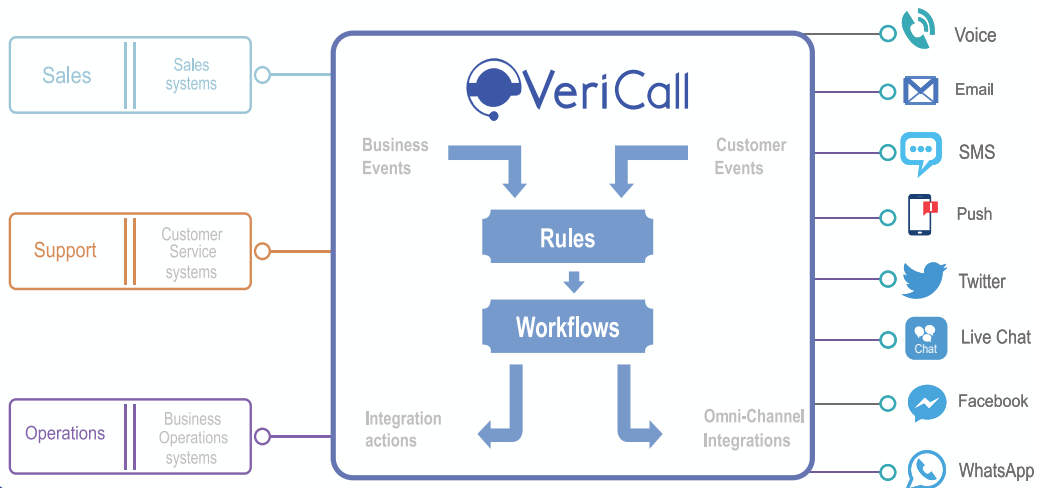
Sales

Sales systems

Support

Customer Service systems

Operations

Business Operations systems

VeriCall

Business Events

Customer Events

Rules

Workflows

Integration actions

Omni-Channel Integrations

Voice

Email

SMS

Push

Twitter

Chat

Live Chat

Facebook

WhatsApp